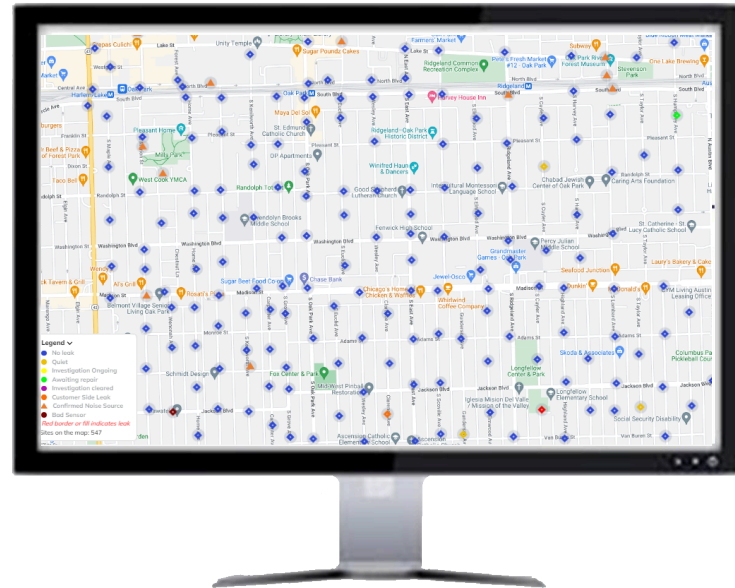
Legend
No leak
Quiet
Investigation Ongoing
Awaiting repair
Investigation cleared
Customer Side Leak
Confirmed Noise Source
Bad Sensor
Red border or fill indicates leak
Sites on the map: 547

Lake St
Unity Temple
Sugar Pounda Cakes
Farmers' Market
Pilot & Friends Market #12 - Oak Park
Ridgeland Common Recreation Complex
Subway
Oak Park River Forest Museum
Oak Park Brewing
Stevenson Park
North Blvd
South Blvd
Oak Park
Harlem/Lake
Ridgeland
Harvey House Inn
Pleasant Home
Maya Del Sol
St. Edmund Catholic Church
Ridgeland - Oak Park Historic District
Mills Park
Pleasant St
OP Apartments
Winfried Haun & Dancers
Chabad Jewish Center of Oak Park
Caring Arts Foundation
West Cook YMCA
Randolph Tot
Good Shepherd Lutheran Church
Intercultural Montessori Language School
Taco Bell
Gwendolyn Brooks Middle School
Fenwick High School
Percy Julian Middle School
St. Catherine - St. Lucy Catholic School
Washington Blvd
Grandmaster Games - Oak Park
Wendy's
Sugar Beet Food Co-op
Chase Bank
Jewel-Osco
Seafood Junction
Laury's Bakery & Cafe
Al's Grill
Rosati's
Chicago's Home of Chicken & Waffles
Whirlwind Coffee Company
Dunkin'
McDonald's
Belmont Village Senior Living Oak Park
Living Austin Leasing Office
Madison St
Monroe St
Adams St
Skoda & Associates
Columbus Park Pickleball Courts
Schmidt Design
Fox Center & Park
Mid-West Pinball Restoration
Longfellow Center & Park
Longfellow Elementary School
Iglesia Mision De Valle / Mission of the Valley
Jackson Blvd
Social Security Disability
Ascension Catholic Elementary School
Van Buren St
Dixon St
Franklin St
Austin Blvd